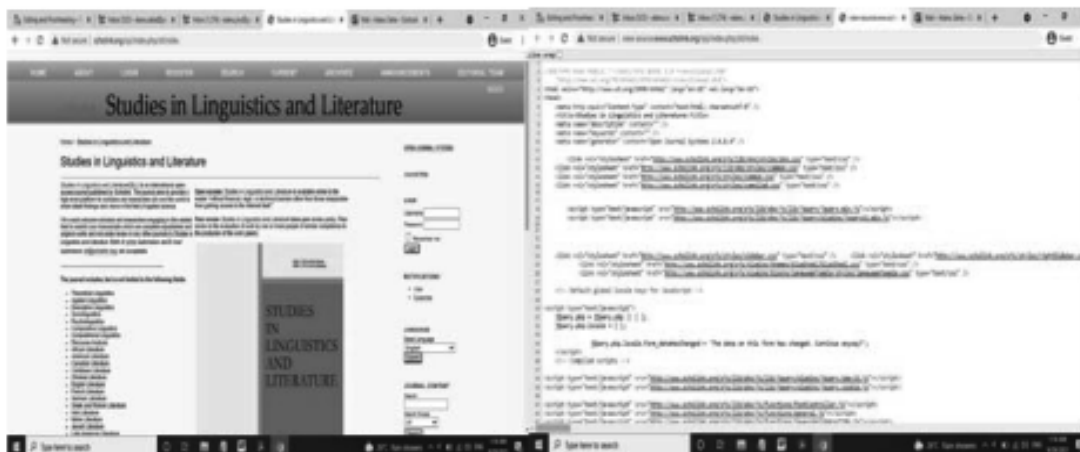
Studies in Linguistics and Literature

Home > Studies in Linguistics and Literature

Studies in Linguistics and Literature

HOME ABOUT LOGIN REGISTER SEARCH CURRENT ARCHIVES ANNOUNCEMENTS EDITORIAL TEAM

STUDIES IN LINGUISTICS AND LITERATURE

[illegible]

Type here to search